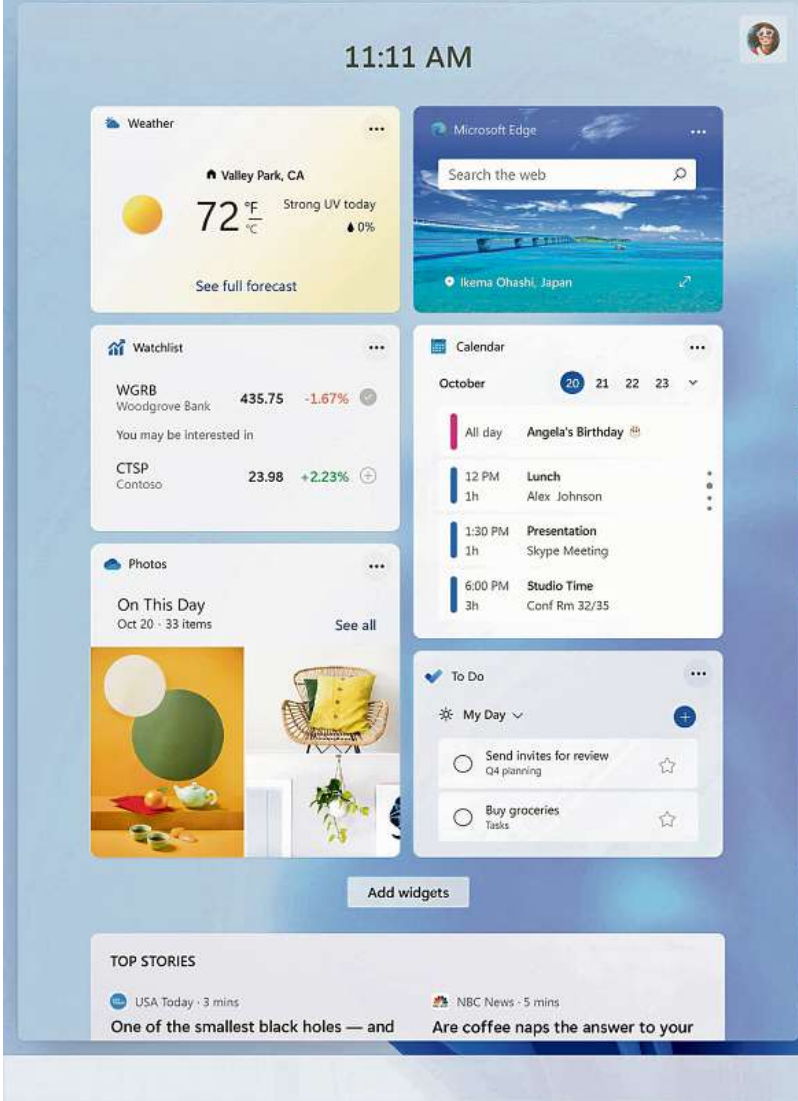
11:11 AM

Weather ...

Valley Park, CA

72 °F °C Strong UV today 0%

See full forecast

Microsoft Edge ...

Search the web

Ikema Ohashi, Japan

Watchlist ...

WGRB Woodgrove Bank 435.75 -1.67%

You may be interested in

CTSP Contoso 23.98 +2.23%

Calendar ...

October 20 21 22 23

All day Angela's Birthday

12 PM 1h Lunch Alex Johnson

1:30 PM 1h Presentation Skype Meeting

6:00 PM 3h Studio Time Conf Rm 32/35

Photos ...

On This Day
Oct 20 · 33 items See all

To Do ...

My Day

Send invites for review
Q4 planning

Buy groceries
Tasks

Add widgets

TOP STORIES

USA Today · 3 mins
One of the smallest black holes — and

NBC News · 5 mins
Are coffee naps the answer to your